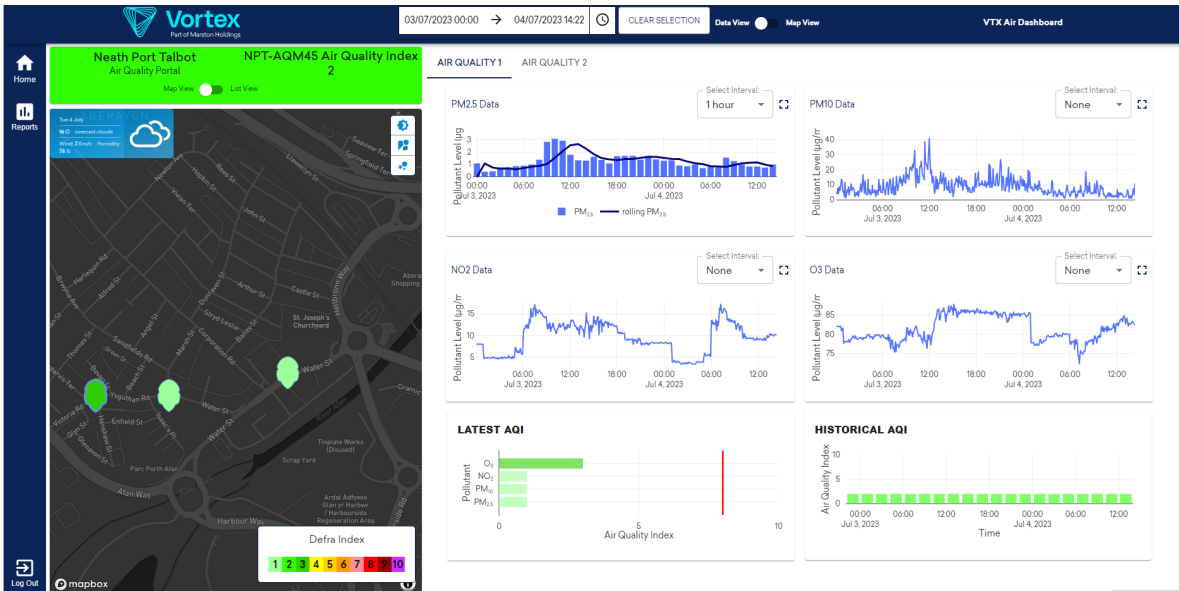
Vortex
Part of Marston Holdings

03/07/2023 00:00 → 04/07/2023 14:22

CLEAR SELECTION

Data View Map View

VTX Air Dashboard

Home

Reports

Log Out

Neath Port Talbot
Air Quality Portal

NPT-AQM45 Air Quality Index
2

Map View List View

Tue 4 July
16 C overcast clouds
Wind 2 km/h Humidity 76 %

Seaview Ter
Springfield Ter
Llewellyn St
Newton Ave
Reeve St
Hopkin St
Vivian Ter
John St
Harlequin Rd
Alfred St
Castle St
Arthur St
St. Joseph's Churchyard
Hollins Way
Abera Shopping
Thomas St
Sandfields Rd
Green St
Victoria Rd
Glyn St
Enfield St
Water St
Water St
Crymlyn
Tinplate Works (Disused)
Scrap Yard
Parc Porth Afan
Afan Way
Ardal Adfywio Glan yr Harbwr / Harbourside Regeneration Area
Harbour Way

Defra Index
1 2 3 4 5 6 7 8 9 10

mapbox

AIR QUALITY 1
AIR QUALITY 2

PM2.5 Data
Select Interval:
1 hour
Pollutant Level (µg
3
2
1
0
00:00 06:00 12:00 18:00 00:00 06:00 12:00
Jul 3, 2023 Jul 4, 2023
$PM_{2.5}$ rolling $PM_{2.5}$

PM10 Data
Select Interval:
None
Pollutant Level (µg/m
40
30
20
10
0
06:00 12:00 18:00 00:00 06:00 12:00
Jul 3, 2023 Jul 4, 2023

NO2 Data
Select Interval:
None
Pollutant Level (µg/m
15
10
5
06:00 12:00 18:00 00:00 06:00 12:00
Jul 3, 2023 Jul 4, 2023

O3 Data
Select Interval:
None
Pollutant Level (µg/m
85
80
75
06:00 12:00 18:00 00:00 06:00 12:00
Jul 3, 2023 Jul 4, 2023

LATEST AQI
Pollutant
$O_3$
$NO_2$
$PM_{10}$
$PM_{2.5}$
0 5 10
Air Quality Index

HISTORICAL AQI
Air Quality Index
10
5
0
00:00 06:00 12:00 18:00 00:00 06:00 12:00
Jul 3, 2023 Jul 4, 2023
Time